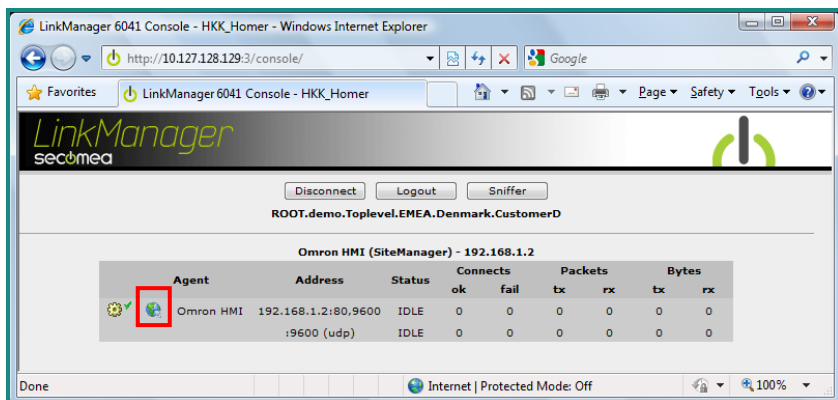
LinkManager 6041 Console - HKK_Homer - Windows Internet Explorer

http://10.127.128.129:3/console/

Google

Favorites

LinkManager 6041 Console - HKK_Homer

Page ▾ Safety ▾ Tools ▾

LinkManager
secomea

Disconnect | Logout | Sniffer

ROOT.demo.Toplevel.EMEA.Denmark.CustomerD

Omron HMI (SiteManager) - 192.168.1.2

| | Agent | Address | Status | Connects ok | Connects fail | Packets tx | Packets rx | Bytes tx | Bytes rx |
|---|---|---|---|---|---|---|---|---|---|
| | Omron HMI | 192.168.1.2:80,9600 | IDLE | 0 | 0 | 0 | 0 | 0 | 0 |
| | | :9600 (udp) | IDLE | 0 | 0 | 0 | 0 | 0 | 0 |

Done

Internet | Protected Mode: Off

100%